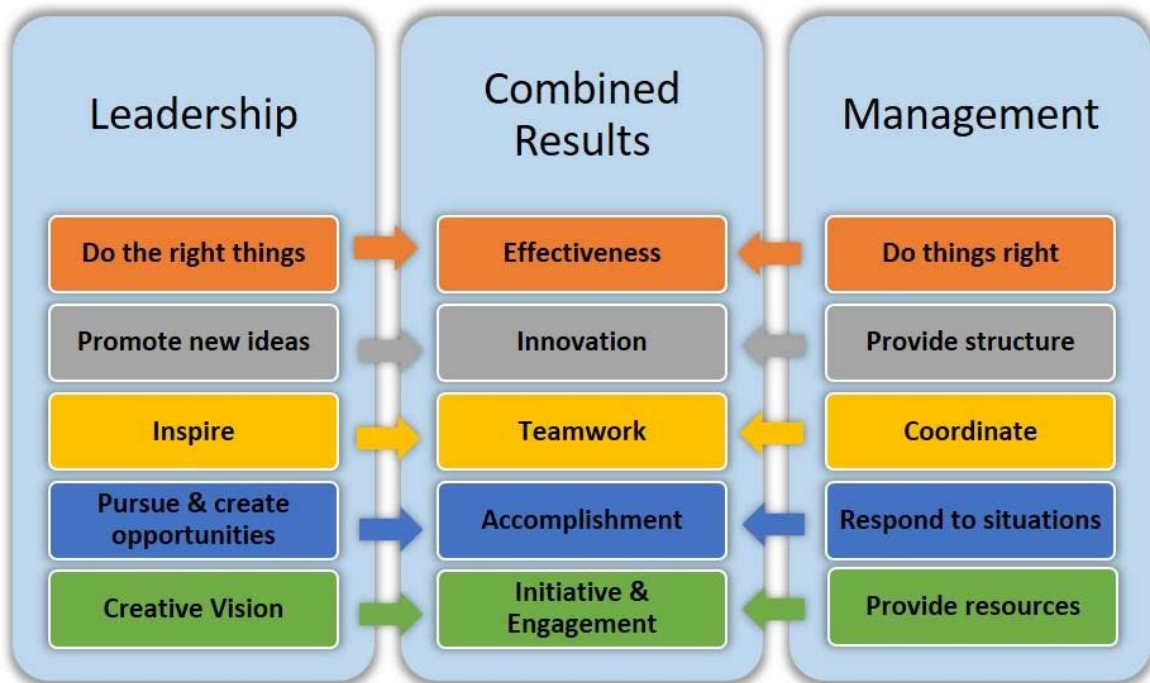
| Leadership | Combined Results | Management |
|---|---|---|
| Do the right things | Effectiveness | Do things right |
| Promote new ideas | Innovation | Provide structure |
| Inspire | Teamwork | Coordinate |
| Pursue & create opportunities | Accomplishment | Respond to situations |
| Creative Vision | Initiative & Engagement | Provide resources |